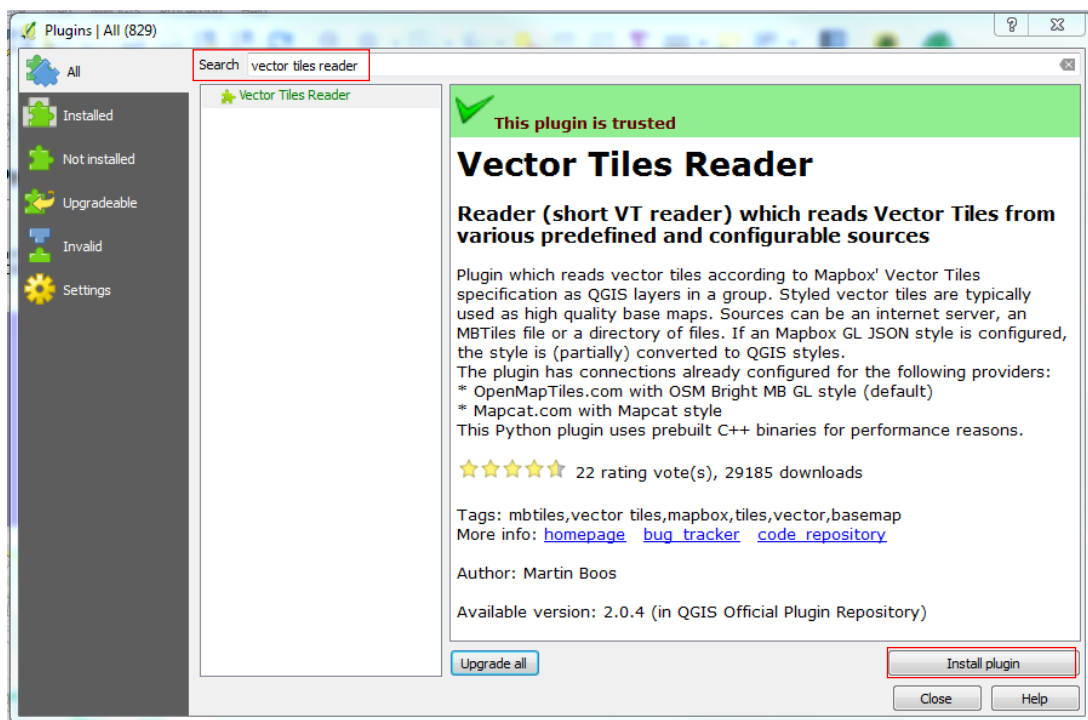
Plugins | All (829)

?

All

Installed

Not installed

Upgradeable

Invalid

Settings

Search vector tiles reader

Vector Tiles Reader

This plugin is trusted

Vector Tiles Reader

Reader (short VT reader) which reads Vector Tiles from various predefined and configurable sources

Plugin which reads vector tiles according to Mapbox' Vector Tiles specification as QGIS layers in a group. Styled vector tiles are typically used as high quality base maps. Sources can be an internet server, an MBTiles file or a directory of files. If an Mapbox GL JSON style is configured, the style is (partially) converted to QGIS styles.
The plugin has connections already configured for the following providers:
* OpenMapTiles.com with OSM Bright MB GL style (default)
* Mapcat.com with Mapcat style
This Python plugin uses prebuilt C++ binaries for performance reasons.

22 rating vote(s), 29185 downloads

Tags: mbtiles,vector tiles,mapbox,tiles,vector,basemap
More info: homepage bug tracker code repository

Author: Martin Boos

Available version: 2.0.4 (in QGIS Official Plugin Repository)

Upgrade all

Install plugin

Close

Help